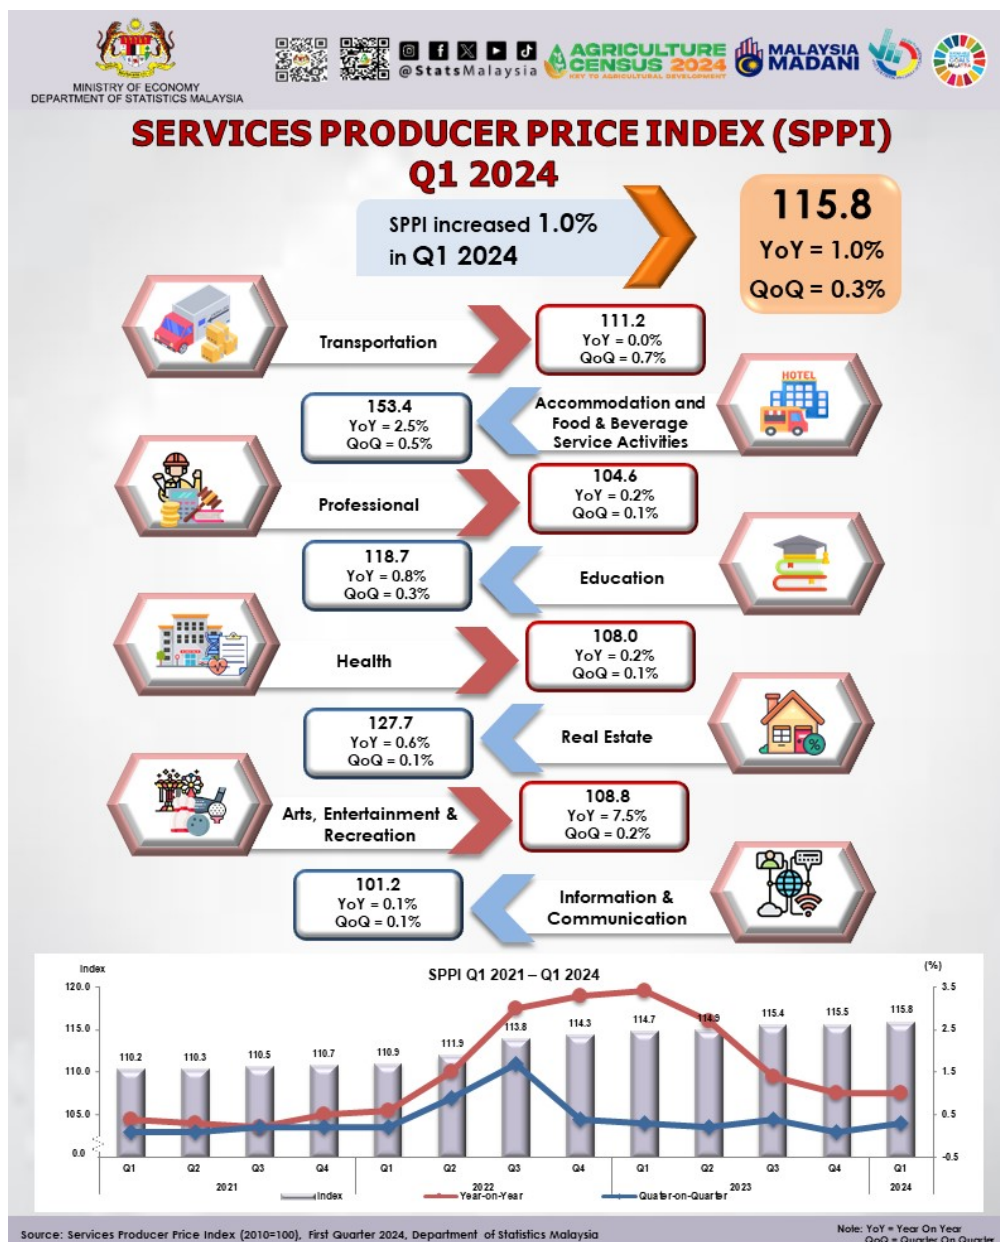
MINISTRY OF ECONOMY
DEPARTMENT OF STATISTICS MALAYSIA

@StatsMalaysia

AGRICULTURE CENSUS 2024
KEY TO AGRICULTURAL DEVELOPMENT

MALAYSIA MADANI

SERVICES PRODUCER PRICE INDEX (SPPI)
Q1 2024

SPPI increased 1.0% in Q1 2024

115.8
YoY = 1.0%
QoQ = 0.3%

Transportation
111.2
YoY = 0.0%
QoQ = 0.7%

Accommodation and Food & Beverage Service Activities
153.4
YoY = 2.5%
QoQ = 0.5%

Professional
104.6
YoY = 0.2%
QoQ = 0.1%

Education
118.7
YoY = 0.8%
QoQ = 0.3%

Health
108.0
YoY = 0.2%
QoQ = 0.1%

Real Estate
127.7
YoY = 0.6%
QoQ = 0.1%

Arts, Entertainment & Recreation
108.8
YoY = 7.5%
QoQ = 0.2%

Information & Communication
101.2
YoY = 0.1%
QoQ = 0.1%

SPPI Q1 2021 – Q1 2024
Index
(%)
120.0
115.0
110.0
105.0
0.0
3.5
2.5
1.5
0.5
-0.5
110.2 110.3 110.5 110.7 110.9 111.9 113.8 114.3 114.7 114.9 115.4 115.5 115.8
Q1 Q2 Q3 Q4 Q1 Q2 Q3 Q4 Q1 Q2 Q3 Q4 Q1
2021 2022 2023 2024
Index
Year-on-Year
Quarter-on-Quarter

Source: Services Producer Price Index (2010=100), First Quarter 2024, Department of Statistics Malaysia

Note: YoY = Year On Year
QoQ = Quarter On Quarter